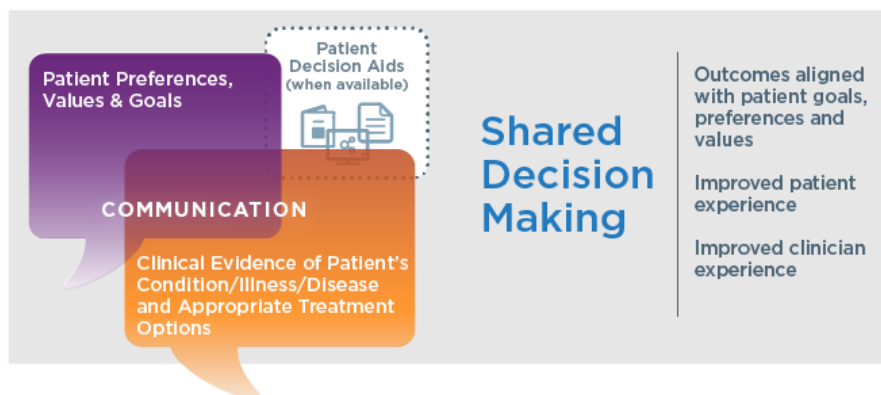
Patient Decision Aids (when available)

Patient Preferences, Values & Goals

COMMUNICATION

Clinical Evidence of Patient's Condition/Illness/Disease and Appropriate Treatment Options

Shared Decision Making

Outcomes aligned with patient goals, preferences and values

Improved patient experience

Improved clinician experience